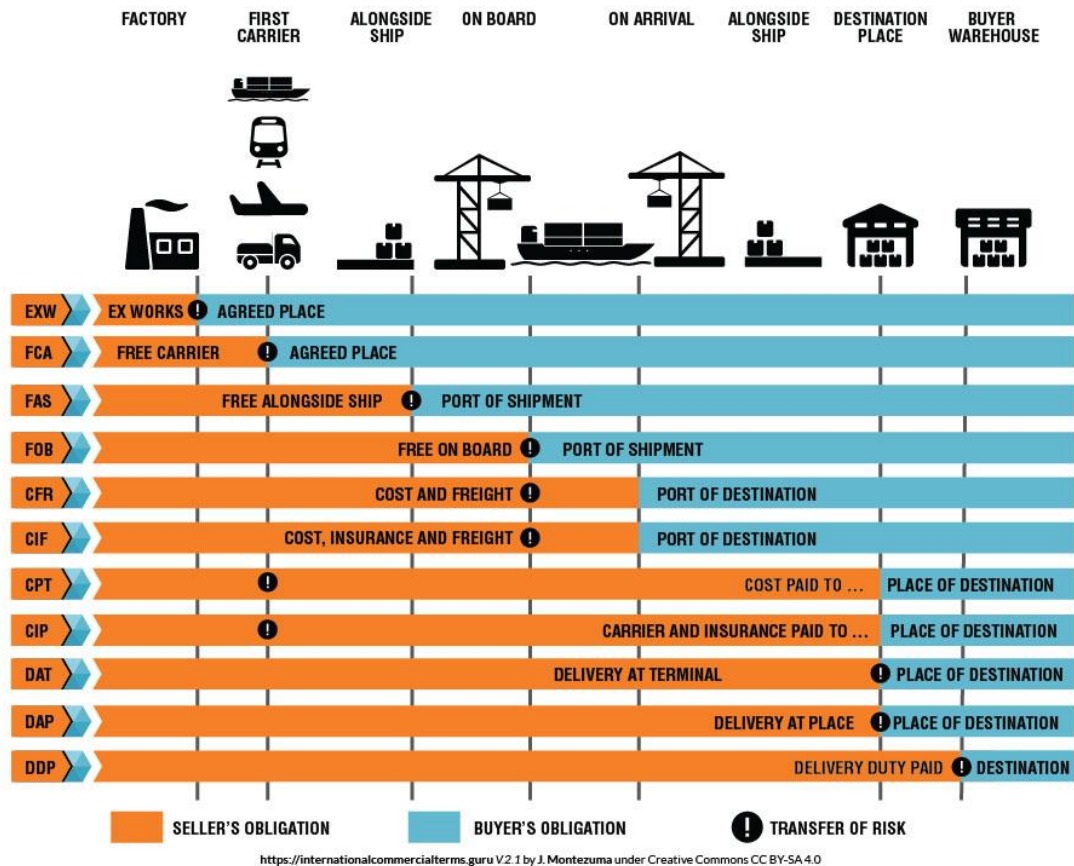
FACTORY
FIRST CARRIER
ALONGSIDE SHIP
ON BOARD
ON ARRIVAL
ALONGSIDE SHIP
DESTINATION PLACE
BUYER WAREHOUSE

| | Seller's obligation | Buyer's obligation |
|---|---|---|
| EXW | EX WORKS ! | AGREED PLACE |
| FCA | FREE CARRIER ! | AGREED PLACE |
| FAS | FREE ALONGSIDE SHIP ! | PORT OF SHIPMENT |
| FOB | FREE ON BOARD ! | PORT OF SHIPMENT |
| CFR | COST AND FREIGHT ! | PORT OF DESTINATION |
| CIF | COST, INSURANCE AND FREIGHT ! | PORT OF DESTINATION |
| CPT | ! COST PAID TO ... | PLACE OF DESTINATION |
| CIP | ! CARRIER AND INSURANCE PAID TO ... | PLACE OF DESTINATION |
| DAT | DELIVERY AT TERMINAL ! | PLACE OF DESTINATION |
| DAP | DELIVERY AT PLACE ! | PLACE OF DESTINATION |
| DDP | DELIVERY DUTY PAID ! | DESTINATION |

SELLER'S OBLIGATION
BUYER'S OBLIGATION
! TRANSFER OF RISK

https://internationalcommercialterms.guru V.2.1 by J. Montezuma under Creative Commons CC BY-SA 4.0